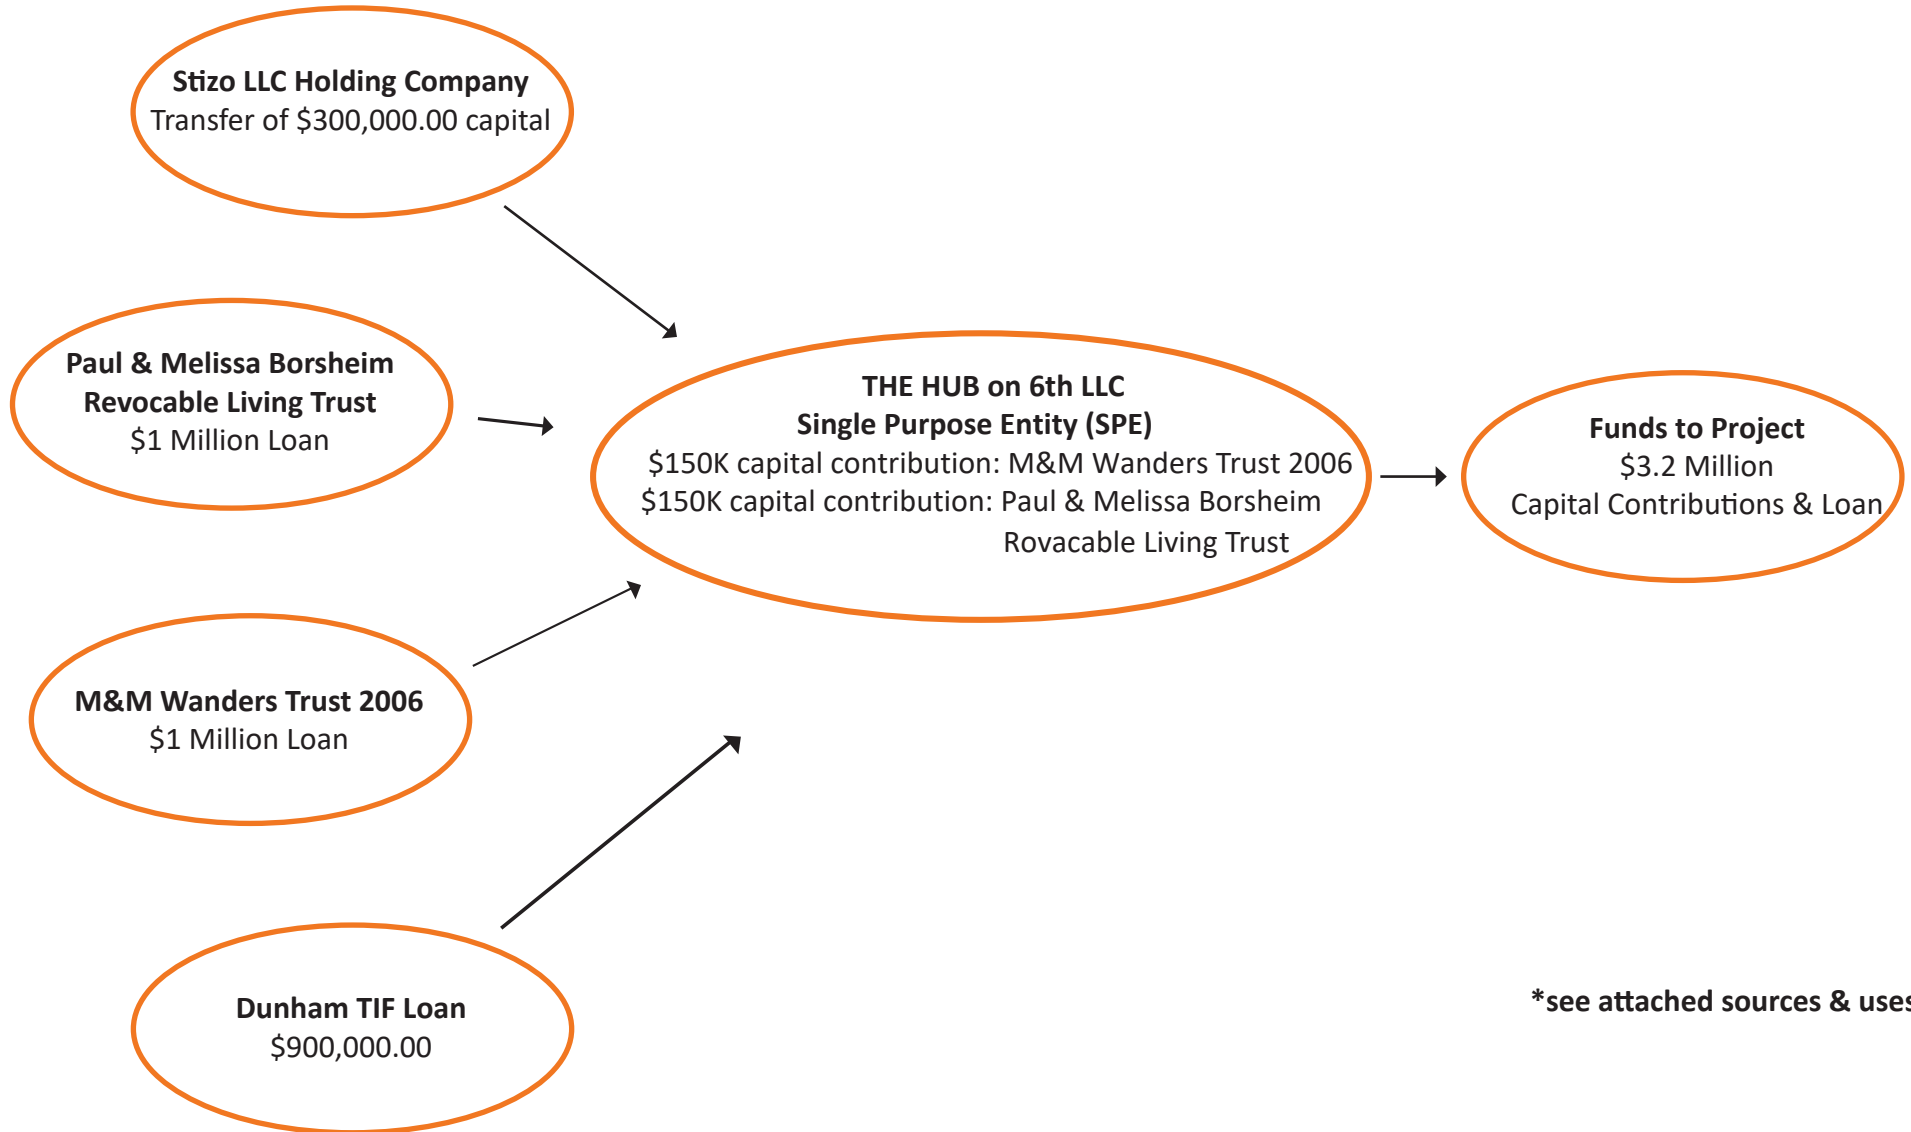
Stizo LLC Holding Company
Transfer of \$300,000.00 capital

Paul & Melissa Borsheim
Revocable Living Trust
\$1 Million Loan

THE HUB on 6th LLC
Single Purpose Entity (SPE)
\$150K capital contribution: M&M Wanders Trust 2006
\$150K capital contribution: Paul & Melissa Borsheim Rovacable Living Trust

Funds to Project
\$3.2 Million
Capital Contributions & Loan

M&M Wanders Trust 2006
\$1 Million Loan

Dunham TIF Loan
\$900,000.00

*see attached sources & uses